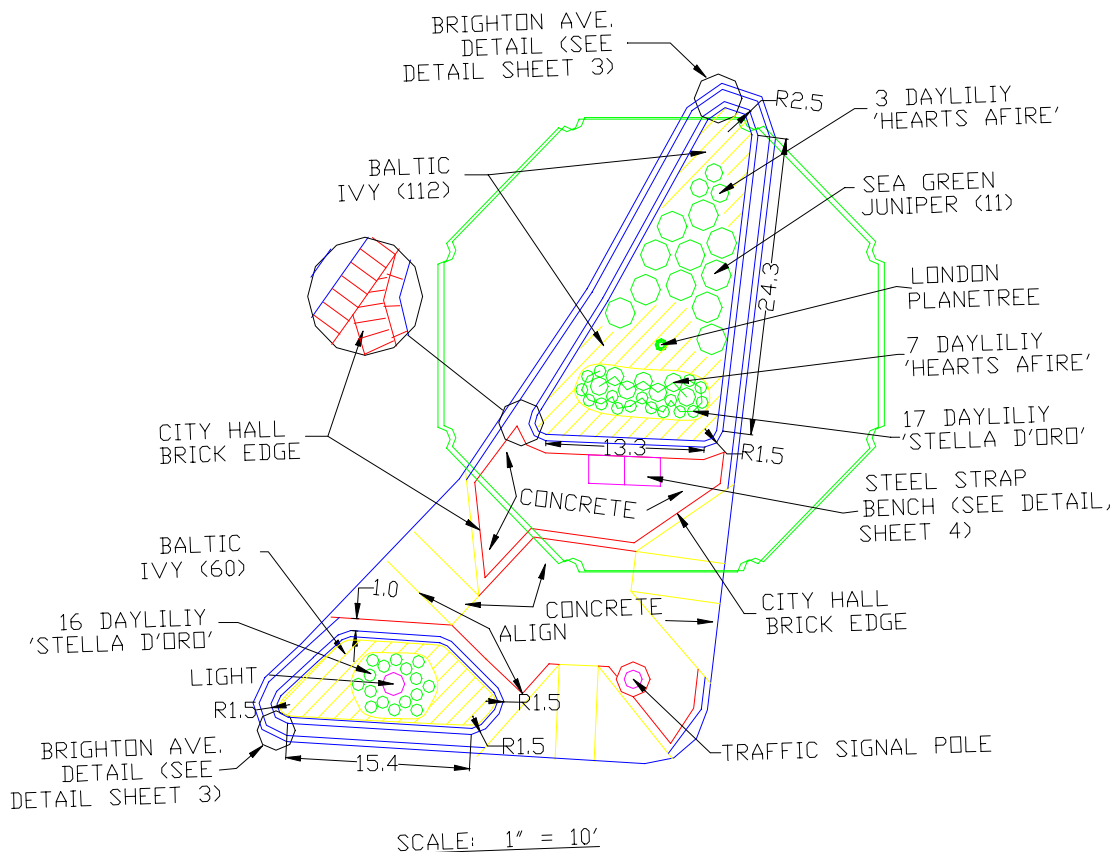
BRIGHTON AVE. DETAIL (SEE DETAIL SHEET 3)

R2.5

3 DAYLILIY 'HEARTS AFIRE'

BALTIC IVY (112)

SEA GREEN JUNIPER (11)

LONDON PLANETREE

24.3

7 DAYLILIY 'HEARTS AFIRE'

17 DAYLILIY 'STELLA D'ORO'

CITY HALL BRICK EDGE

13.3

R1.5

STEEL STRAP BENCH (SEE DETAIL, SHEET 4)

CONCRETE

BALTIC IVY (60)

1.0

CONCRETE

CITY HALL BRICK EDGE

ALIGN

16 DAYLILIY 'STELLA D'ORO'

LIGHT

R1.5

R1.5

R1.5

TRAFFIC SIGNAL POLE

BRIGHTON AVE. DETAIL (SEE DETAIL SHEET 3)

15.4

SCALE: 1" = 10'